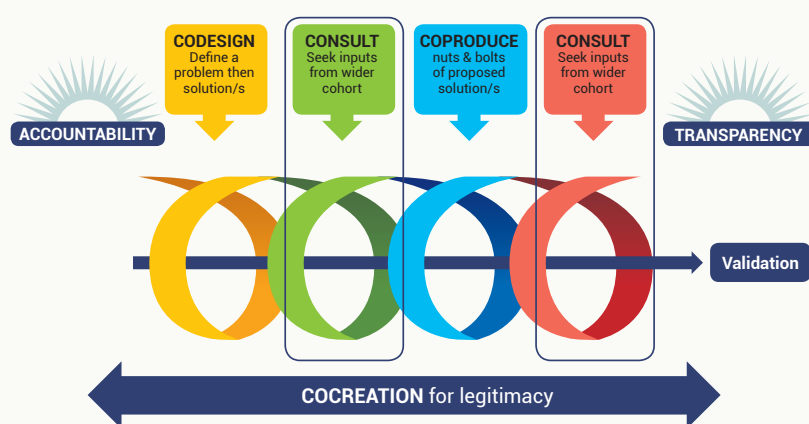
CODESIGN
Define a problem then solution/s

CONSULT
Seek inputs from wider cohort

COPRODUCE
nuts & bolts of proposed solution/s

CONSULT
Seek inputs from wider cohort

ACCOUNTABILITY

TRANSPARENCY

Validation

COCREATION for legitimacy